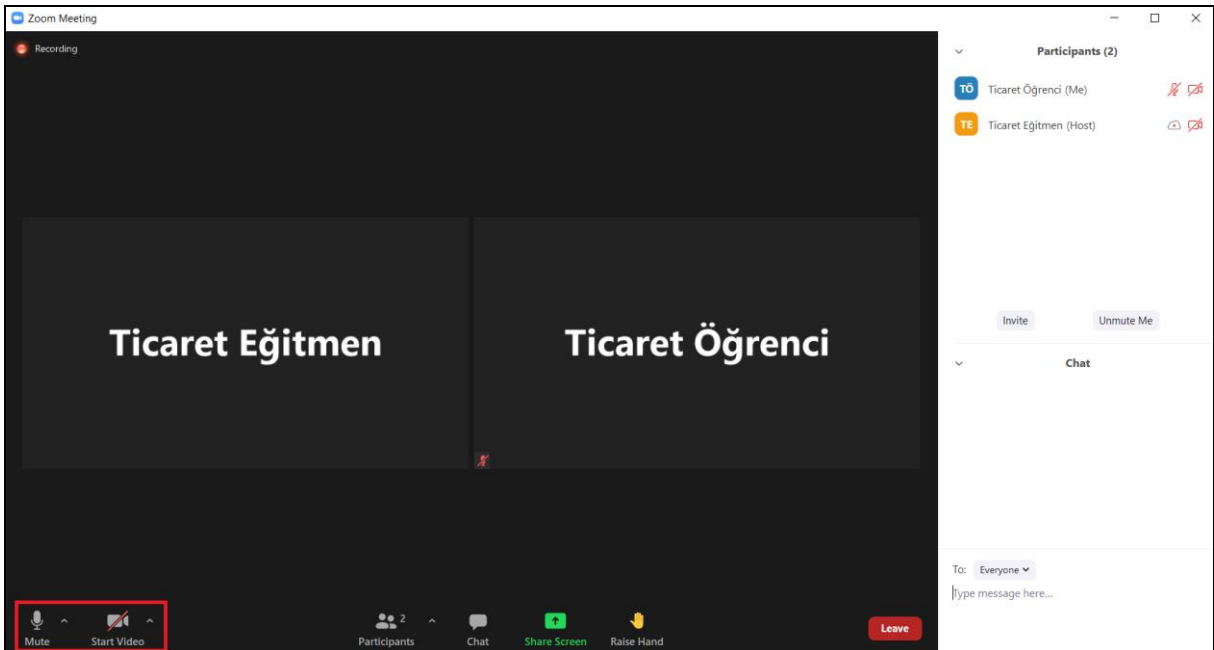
Zoom Meeting

Recording

Ticaret Eğitmen

Ticaret Öğrenci

Participants (2)

TÖ Ticaret Öğrenci (Me)

TE Ticaret Eğitmen (Host)

Invite

Unmute Me

Chat

To: Everyone

Type message here...

Mute

Start Video

Participants 2

Chat

Share Screen

Raise Hand

Leave